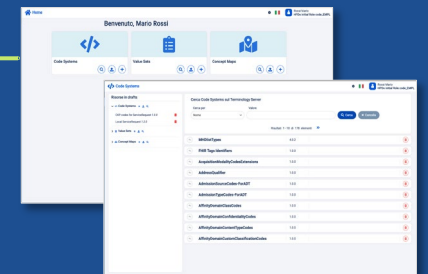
Home

Benvenuto, Mario Rossi

Code Systems

Value Sets

Concept Maps

Code Systems

Ricerca in didfa

Code Systems

Value Sets

Concept Maps

Cerca Code Systems sul Terminology Server

Cerca

Cancella

Risultati 1 - 10 di 118 elementi

IMHISiteTypes

FHIR Tags Identifiers

AcquisitionModalityCodesExtensions

AddressQualifier

AdmissionSourceCodes ForADT

AdmissionTypeCodes ForADT

AffinityDomainClassCodes

AffinityDomainConfidentialityCodes

AffinityDomainContentTypeCodes

AffinityDomainCustomClassificationCodes